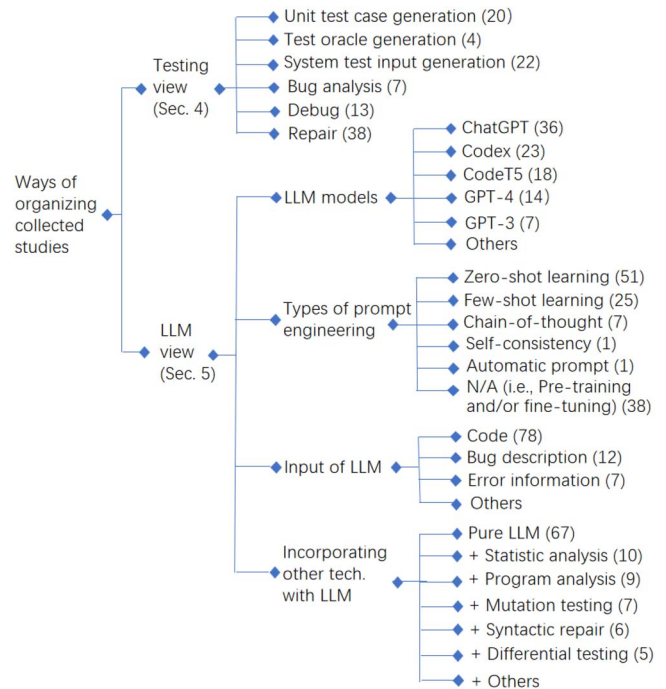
Ways of organizing collected studies

Testing view (Sec. 4)

Unit test case generation (20)
Test oracle generation (4)
System test input generation (22)
Bug analysis (7)
Debug (13)
Repair (38)

LLM view (Sec. 5)

LLM models

ChatGPT (36)
Codex (23)
CodeT5 (18)
GPT-4 (14)
GPT-3 (7)
Others

Types of prompt engineering

Zero-shot learning (51)
Few-shot learning (25)
Chain-of-thought (7)
Self-consistency (1)
Automatic prompt (1)
N/A (i.e., Pre-training and/or fine-tuning) (38)

Input of LLM

Code (78)
Bug description (12)
Error information (7)
Others

Incorporating other tech. with LLM

Pure LLM (67)
+ Statistic analysis (10)
+ Program analysis (9)
+ Mutation testing (7)
+ Syntactic repair (6)
+ Differential testing (5)
+ Others